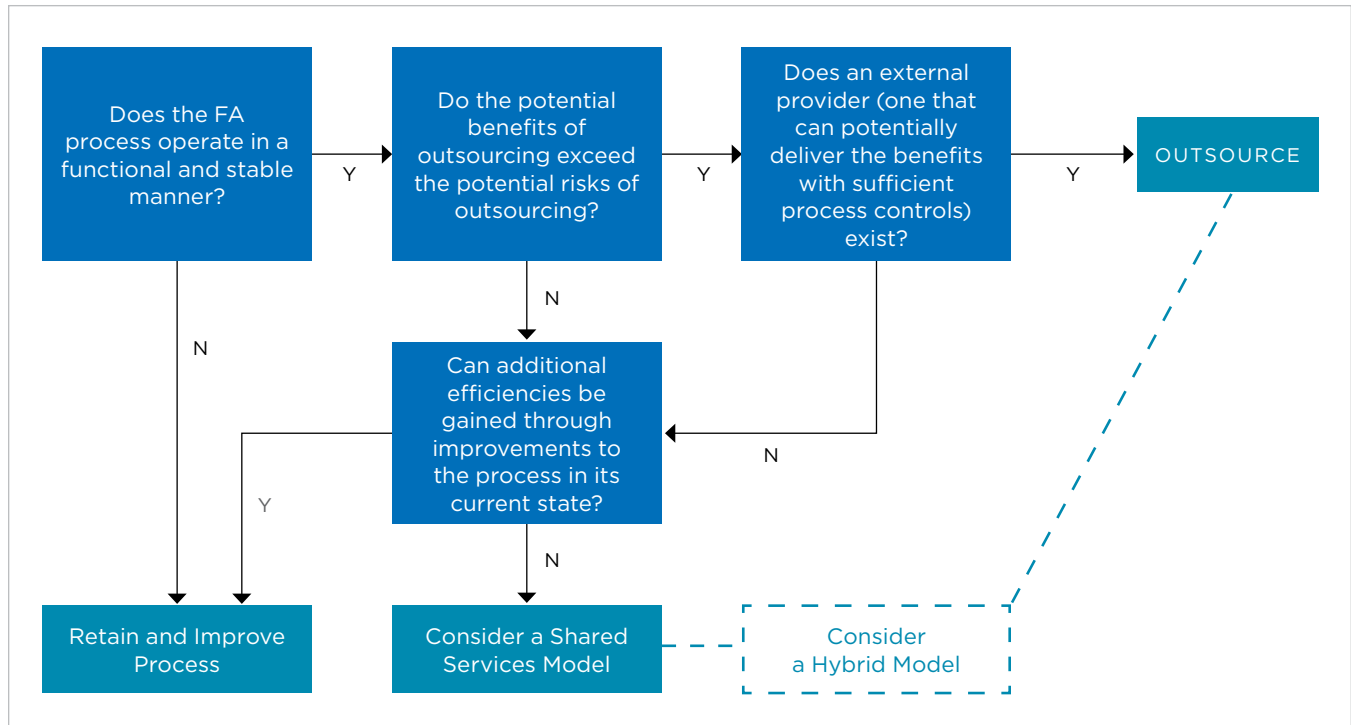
Does the FA process operate in a functional and stable manner?

Y

Do the potential benefits of outsourcing exceed the potential risks of outsourcing?

Y

Does an external provider (one that can potentially deliver the benefits with sufficient process controls) exist?

Y

OUTSOURCE

N

N

Can additional efficiencies be gained through improvements to the process in its current state?

N

Y

N

Retain and Improve Process

Consider a Shared Services Model

Consider a Hybrid Model